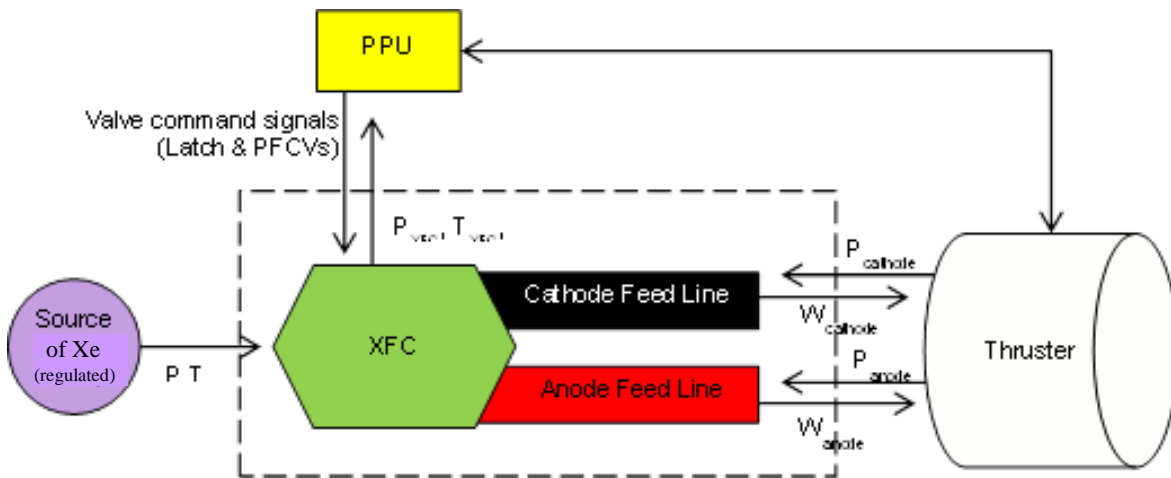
PPU

Valve command signals (Latch & PFCVs)

$P_{xfc}$, $T_{xfc}$

Source of Xe (regulated)

P T

XFC

Cathode Feed Line

Anode Feed Line

$P_{cathode}$

$W_{cathode}$

$P_{anode}$

$W_{anode}$

Thruster